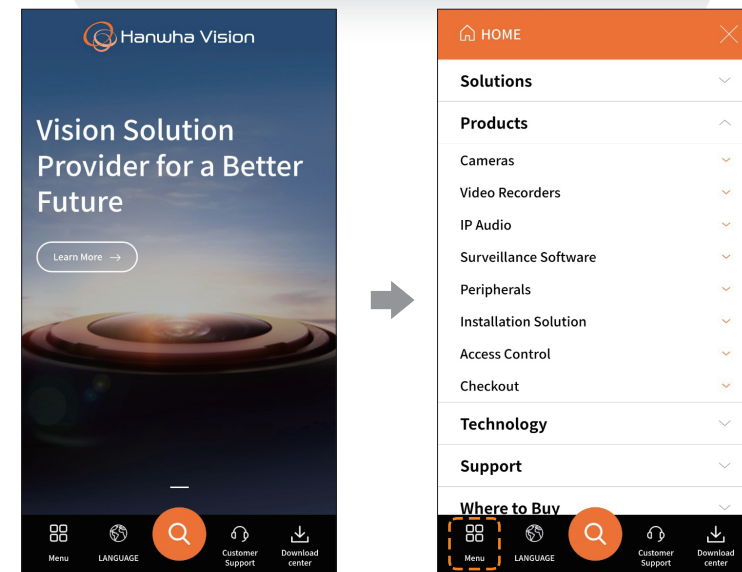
Hanwha Vision

Vision Solution Provider for a Better Future

Learn More →

Menu
LANGUAGE
Customer Support
Download center

HOME

Solutions

Products

Cameras

Video Recorders

IP Audio

Surveillance Software

Peripherals

Installation Solution

Access Control

Checkout

Technology

Support

Where to Buy

Menu
LANGUAGE
Customer Support
Download center